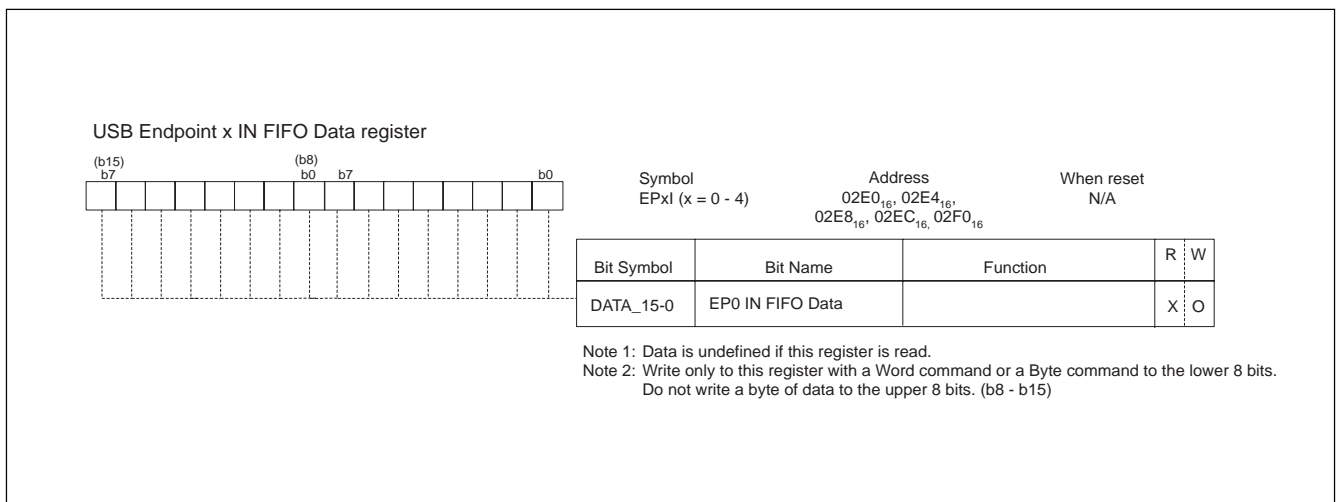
USB Endpoint x IN FIFO Data register

(b15) b7 (b8) b0 b7 b0

Symbol
EPxI (x = 0 - 4)

Address
$02E0_{16}$, $02E4_{16}$, $02E8_{16}$, $02EC_{16}$, $02F0_{16}$

When reset
N/A

| Bit Symbol | Bit Name | Function | R | W |
|---|---|---|---|---|
| DATA_15-0 | EP0 IN FIFO Data | | X | O |

Note 1: Data is undefined if this register is read.
Note 2: Write only to this register with a Word command or a Byte command to the lower 8 bits. Do not write a byte of data to the upper 8 bits. (b8 - b15)